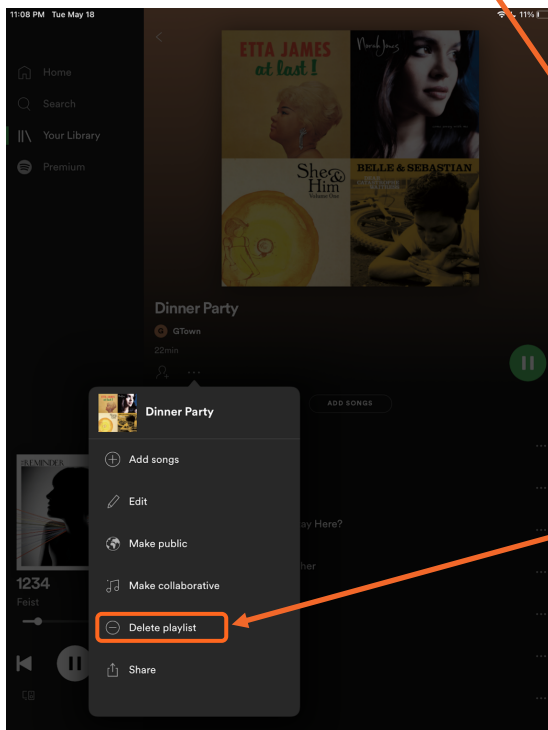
11:08 PM Tue May 18

11%

Home

Search

Your Library

Premium

ETTA JAMES
at last!

Norah Jones

She & Him
Volume One

BELLE & SEBASTIAN

Dinner Party

GTown

22min

ADD SONGS

Dinner Party

Add songs

Edit

Make public

Make collaborative

Delete playlist

Share

THE REMINDER

1234

Feist

ay Here?

her